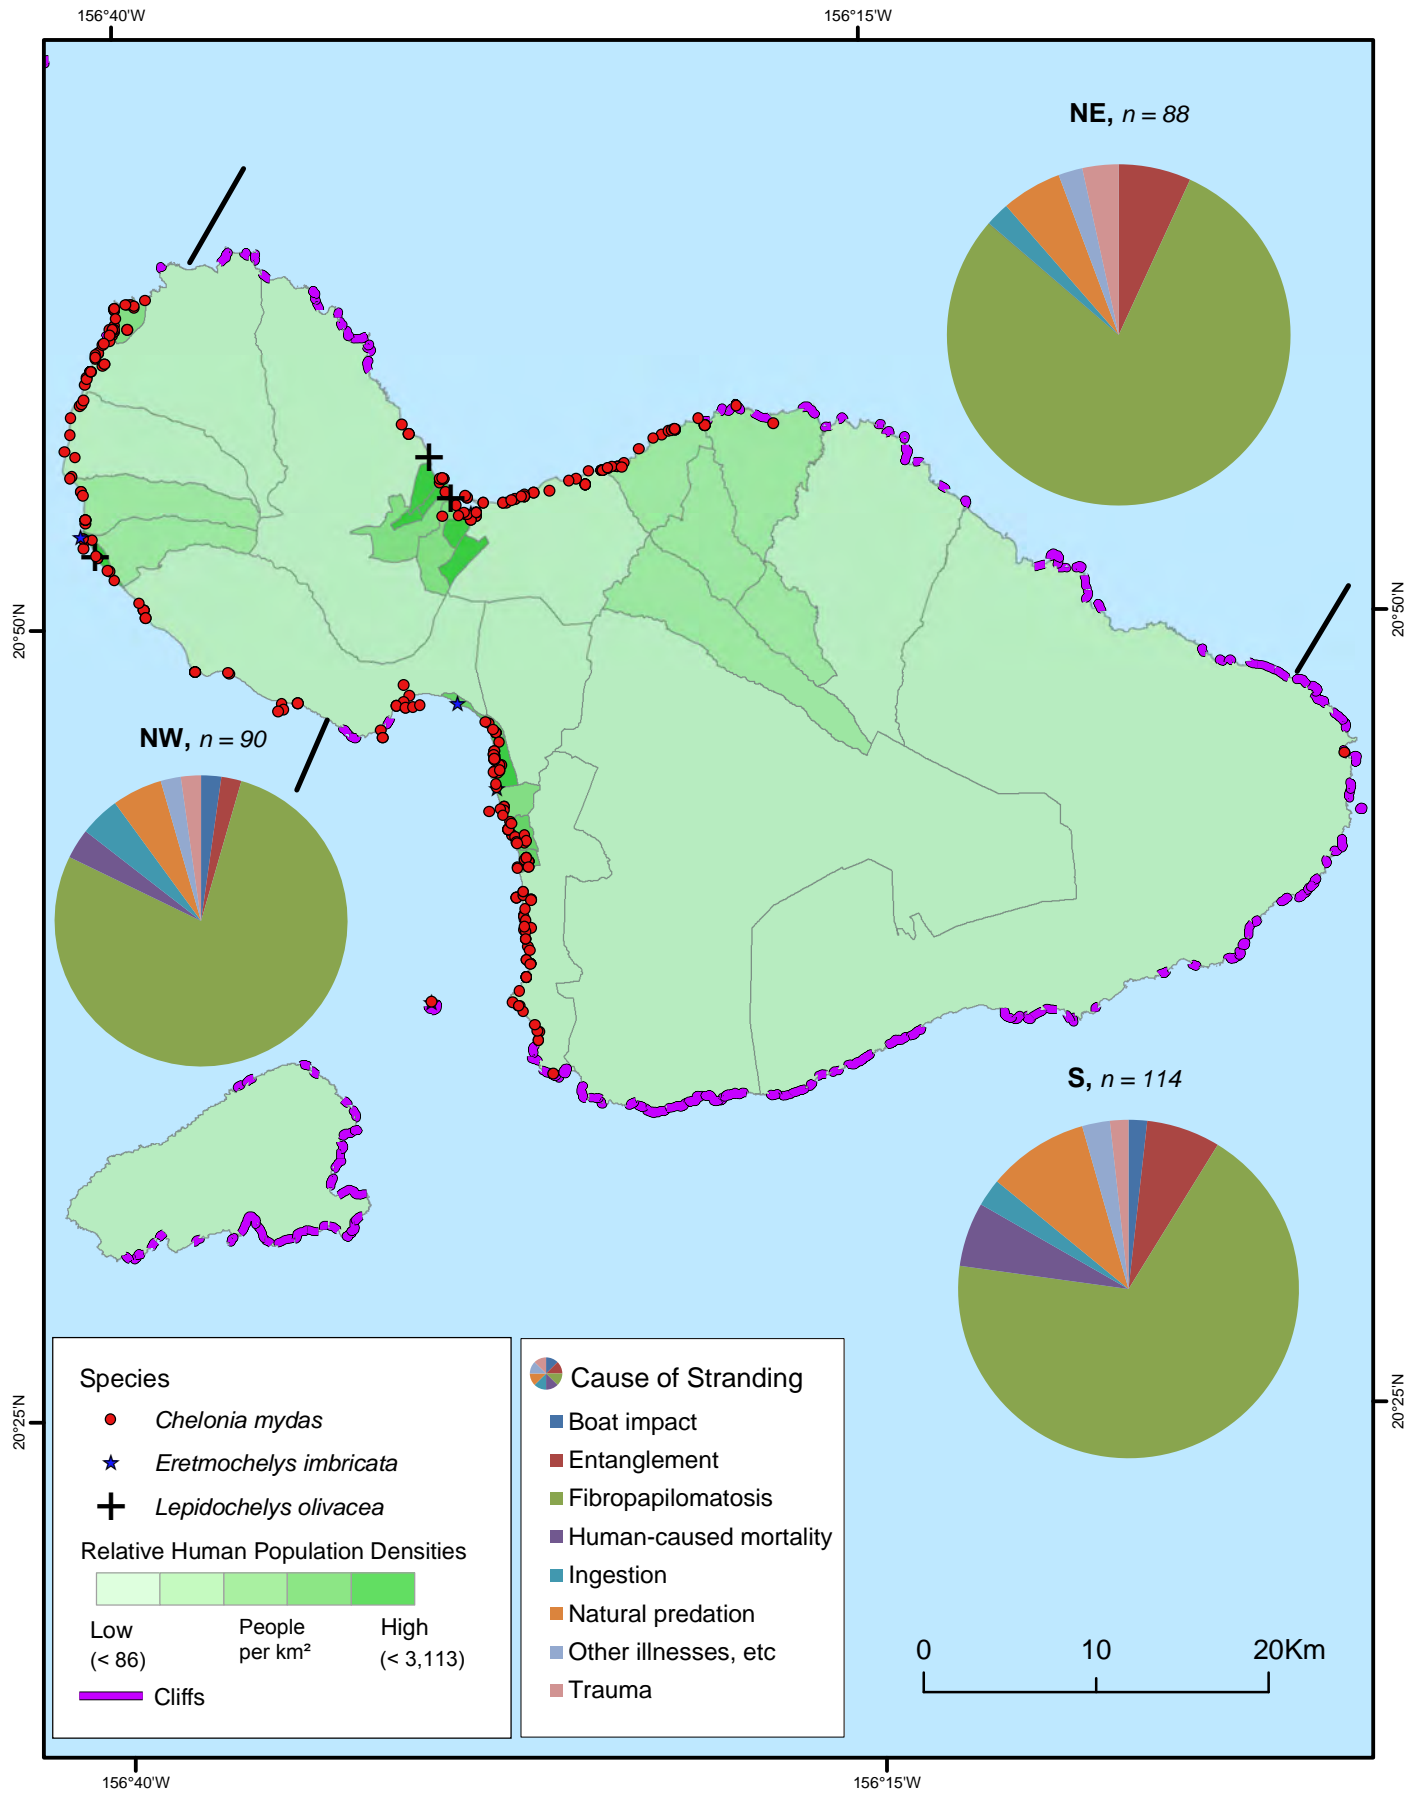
156°40'W

156°15'W

NE, $n = 88$

NW, $n = 90$

S, $n = 114$

20°50'N

20°50'N

20°25'N

20°25'N

Species

Chelonia mydas

Eretmochelys imbricata

Lepidochelys olivacea

Relative Human Population Densities

Low (< 86)

People per km²

High (< 3,113)

Cliffs

Cause of Stranding

Boat impact

Entanglement

Fibropapilomatosis

Human-caused mortality

Ingestion

Natural predation

Other illnesses, etc

Trauma

0

10

20Km

156°40'W

156°15'W